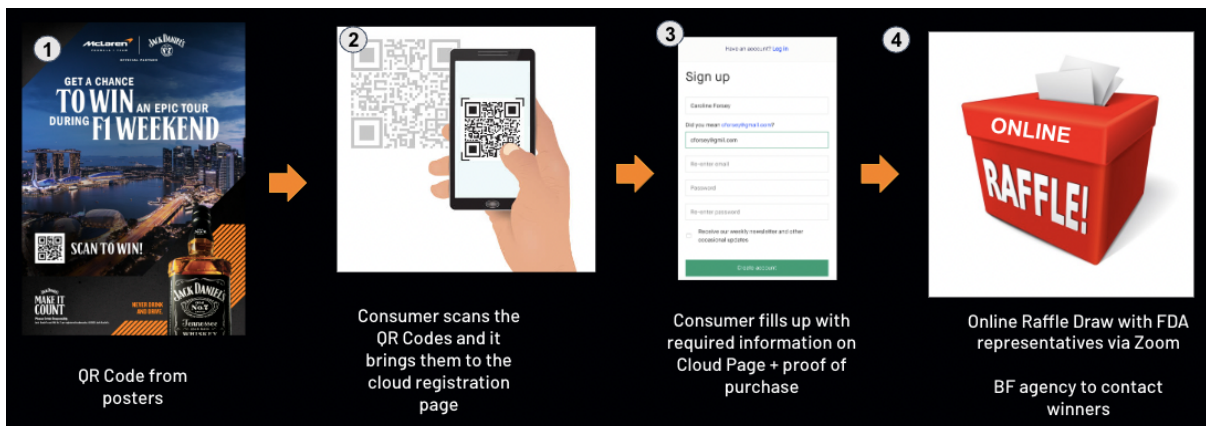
1

McLaren | JACK DANIEL'S

OFFICIAL PARTNER

GET A CHANCE TO WIN AN EPIC TOUR DURING F1 WEEKEND

SCAN TO WIN!

MAKE IT COUNT

NEVER DRINK AND DRIVE.

JACK DANIEL'S Old No. 7 Tennessee WHISKEY

QR Code from posters

2

Consumer scans the QR Codes and it brings them to the cloud registration page

3

Have an account? Log in

Sign up

Caroline Forsey

Did you mean cforsey@gmail.com?

cforsey@gml.com

Re-enter email

Password

Re-enter password

Receive our weekly newsletter and other occasional updates

Create account

Consumer fills up with required information on Cloud Page + proof of purchase

4

ONLINE RAFFLE!

Online Raffle Draw with FDA representatives via Zoom

BF agency to contact winners